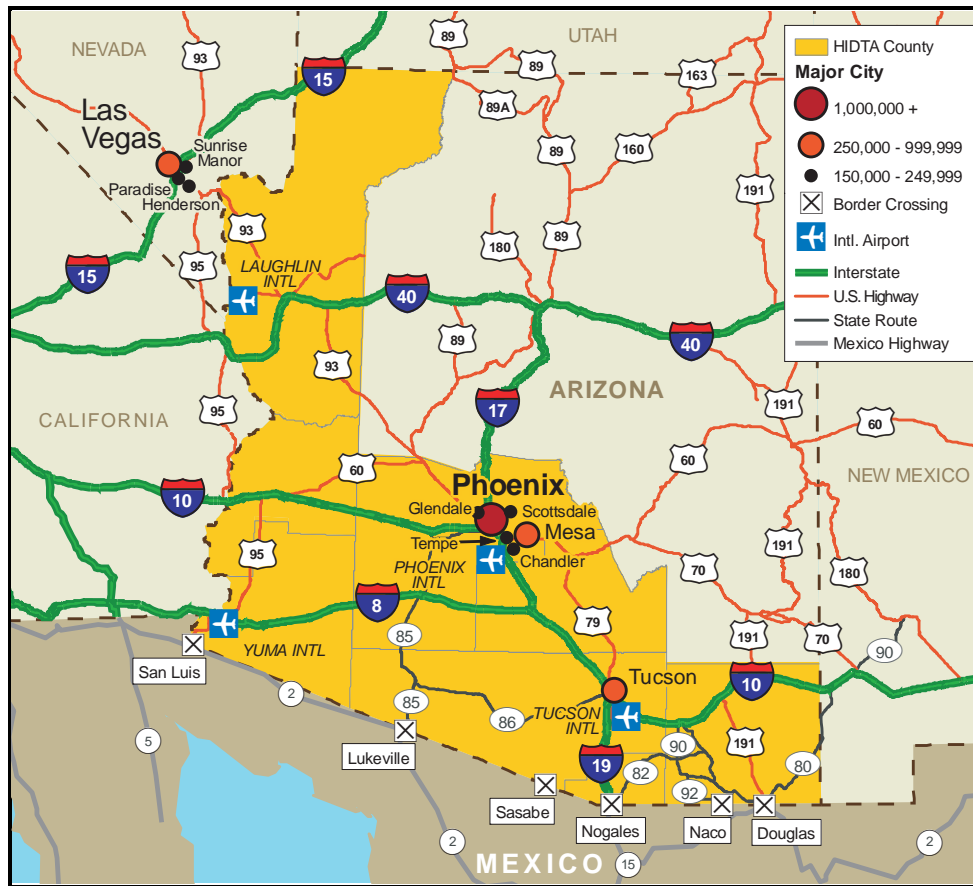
HIDTA County
Major City
1,000,000 +
250,000 - 999,999
150,000 - 249,999
Border Crossing
Intl. Airport
Interstate
U.S. Highway
State Route
Mexico Highway

NEVADA
UTAH
93
89
15
89
163
89A
Las Vegas
Sunrise Manor
Paradise
Henderson
89
160
191
180
89
93
95
15
LAUGHLIN INTL
40
89
40
93
ARIZONA
191
CALIFORNIA
95
17
60
60
NEW MEXICO
10
60
Phoenix
Glendale
Scottsdale
Mesa
Tempe
Chandler
95
191
PHOENIX INTL
70
180
8
79
YUMA INTL
85
191
70
90
San Luis
Tucson
10
2
85
TUCSON INTL
86
5
Lukeville
90
191
80
19
82
Sasabe
92
Nogales
Naco
Douglas
2
2
MEXICO
15